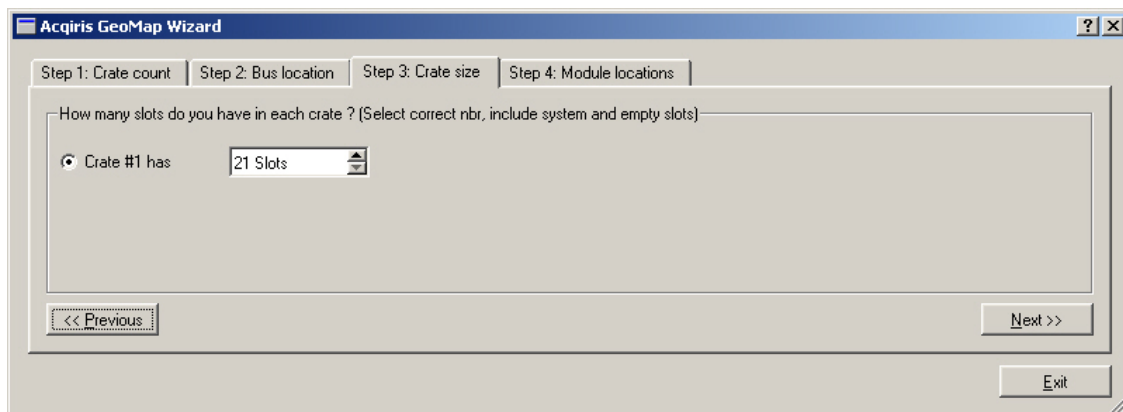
Acqiris GeoMap Wizard

?

X

Step 1: Crate count

Step 2: Bus location

Step 3: Crate size

Step 4: Module locations

How many slots do you have in each crate ? (Select correct nbr, include system and empty slots)

Crate #1 has

21 Slots

<< Previous

Next >>

Exit